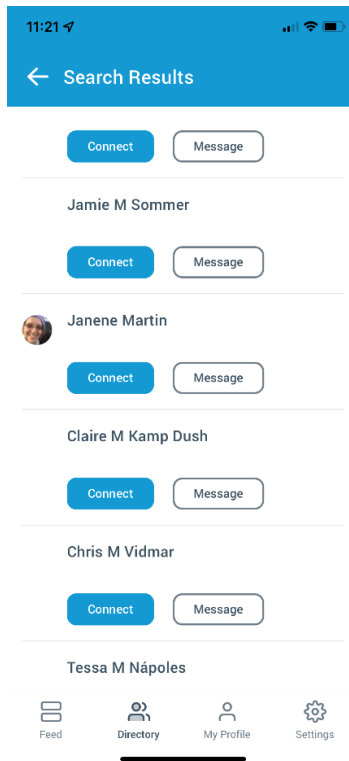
11:21

Search Results

Connect Message

Jamie M Sommer

Connect Message

Janene Martin

Connect Message

Claire M Kamp Dush

Connect Message

Chris M Vidmar

Connect Message

Tessa M Nápoles

Feed Directory My Profile Settings